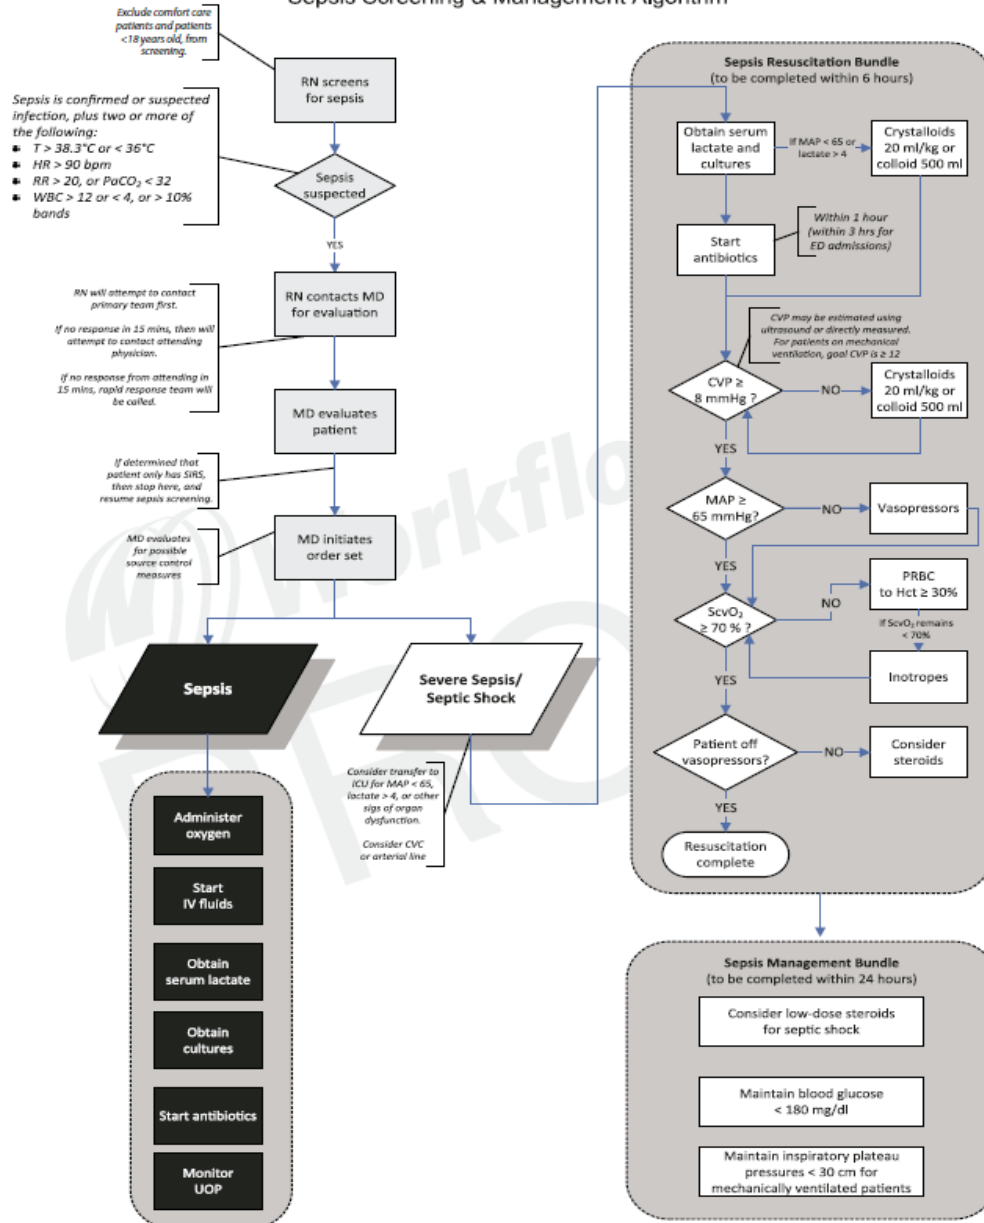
Sepsis Screening & Management Algorithm

Exclude comfort care patients and patients <18 years old, from screening.

RN screens for sepsis

Sepsis is confirmed or suspected infection, plus two or more of the following:
- $T > 38.3°C$ or $< 36°C$
- $HR > 90$ bpm
- $RR > 20$, or $PaCO_2 < 32$
- $WBC > 12$ or $< 4$, or $> 10\%$ bands

Sepsis suspected

YES

RN will attempt to contact primary team first.

If no response in 15 mins, then will attempt to contact attending physician.

If no response from attending in 15 mins, rapid response team will be called.

RN contacts MD for evaluation

MD evaluates patient

If determined that patient only has SIRS, then stop here, and resume sepsis screening.

MD initiates order set

MD evaluates for possible source control measures

Sepsis

Severe Sepsis/ Septic Shock

Consider transfer to ICU for MAP < 65, lactate > 4, or other sigs of organ dysfunction.

Consider CVC or arterial line

Administer oxygen

Start IV fluids

Obtain serum lactate

Obtain cultures

Start antibiotics

Monitor UOP

Sepsis Resuscitation Bundle
(to be completed within 6 hours)

Obtain serum lactate and cultures

If MAP < 65 or lactate > 4

Crystalloids 20 ml/kg or colloid 500 ml

Start antibiotics

Within 1 hour (within 3 hrs for ED admissions)

CVP may be estimated using ultrasound or directly measured. For patients on mechanical ventilation, goal CVP is ≥ 12

CVP ≥ 8 mmHg ?

NO

Crystalloids 20 ml/kg or colloid 500 ml

YES

MAP ≥ 65 mmHg?

NO

Vasopressors

YES

$ScvO_2$ ≥ 70 % ?

NO

PRBC to Hct ≥ 30%

If $ScvO_2$ remains < 70%

Inotropes

YES

Patient off vasopressors?

NO

Consider steroids

YES

Resuscitation complete

Sepsis Management Bundle
(to be completed within 24 hours)

Consider low-dose steroids for septic shock

Maintain blood glucose < 180 mg/dl

Maintain inspiratory plateau pressures < 30 cm for mechanically ventilated patients

Workflo